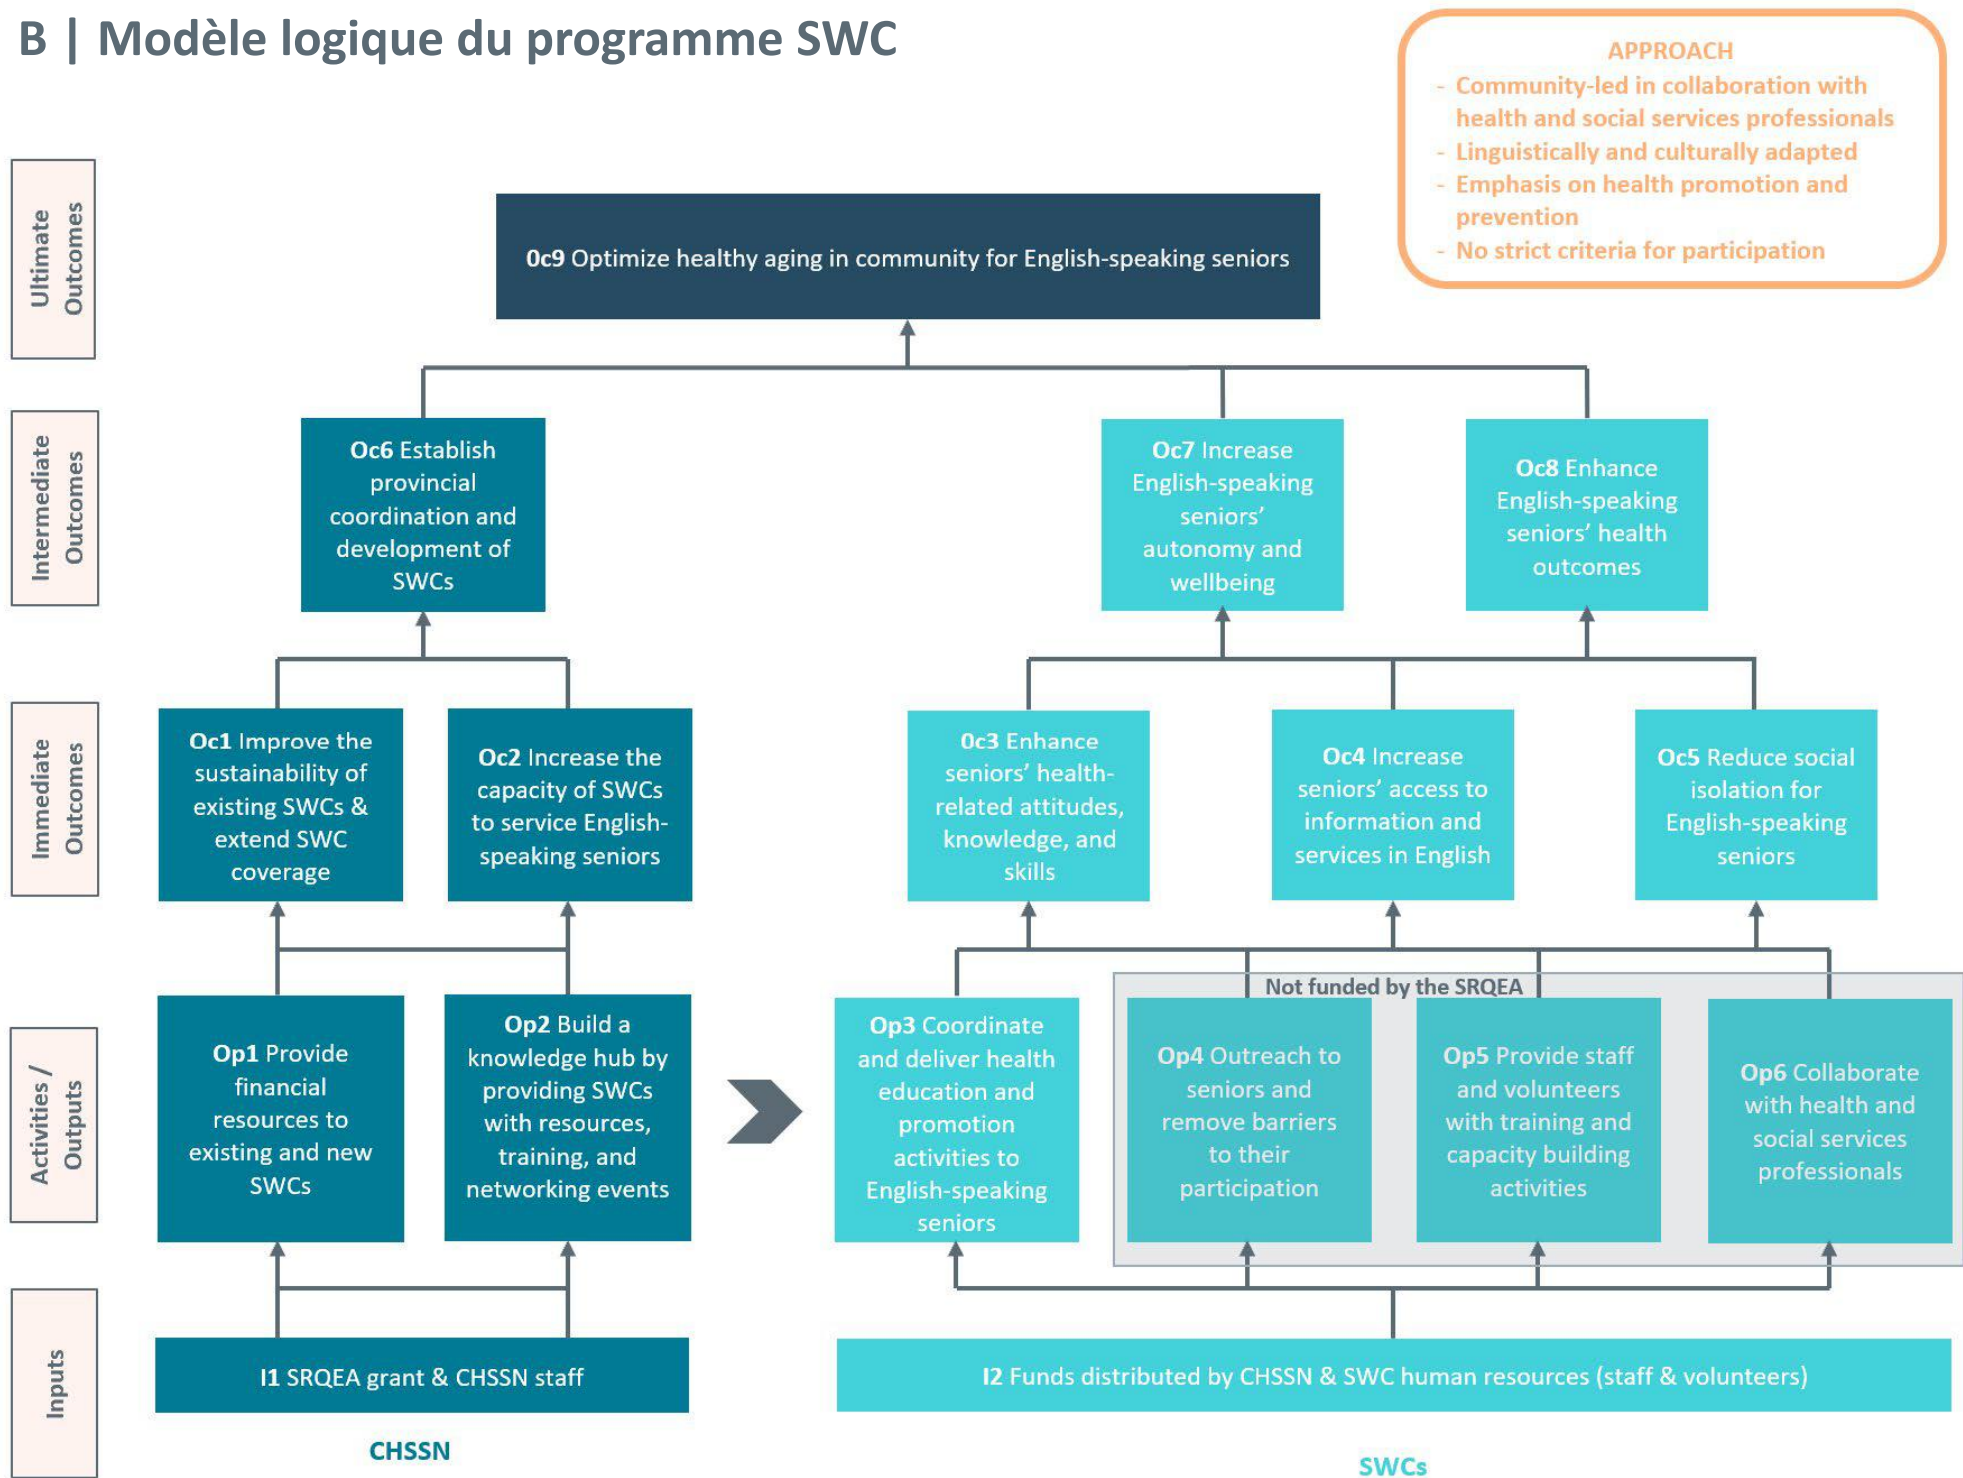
B | Modèle logique du programme SWC

APPROACH
- Community-led in collaboration with health and social services professionals
- Linguistically and culturally adapted
- Emphasis on health promotion and prevention
- No strict criteria for participation

Ultimate Outcomes

Oc9 Optimize healthy aging in community for English-speaking seniors

Intermediate Outcomes

Oc6 Establish provincial coordination and development of SWCs

Oc7 Increase English-speaking seniors' autonomy and wellbeing

Oc8 Enhance English-speaking seniors' health outcomes

Immediate Outcomes

Oc1 Improve the sustainability of existing SWCs & extend SWC coverage

Oc2 Increase the capacity of SWCs to service English-speaking seniors

Oc3 Enhance seniors' health-related attitudes, knowledge, and skills

Oc4 Increase seniors' access to information and services in English

Oc5 Reduce social isolation for English-speaking seniors

Activities / Outputs

Op1 Provide financial resources to existing and new SWCs

Op2 Build a knowledge hub by providing SWCs with resources, training, and networking events

Op3 Coordinate and deliver health education and promotion activities to English-speaking seniors

Not funded by the SRQEA

Op4 Outreach to seniors and remove barriers to their participation

Op5 Provide staff and volunteers with training and capacity building activities

Op6 Collaborate with health and social services professionals

Inputs

I1 SRQEA grant & CHSSN staff

I2 Funds distributed by CHSSN & SWC human resources (staff & volunteers)

CHSSN

SWCs